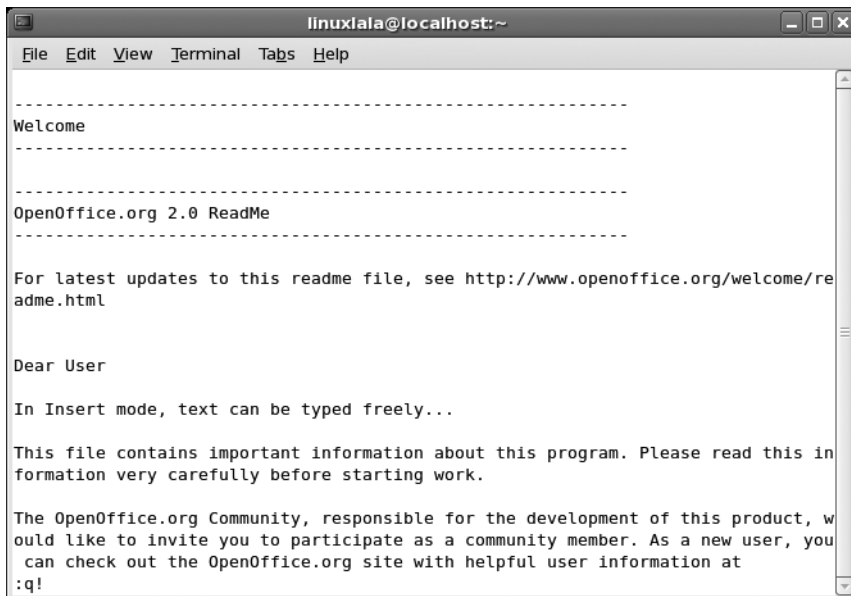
linuxlala@localhost:~

File Edit View Terminal Tabs Help

--------------------------------------------------------------
Welcome
--------------------------------------------------------------

--------------------------------------------------------------
OpenOffice.org 2.0 ReadMe
--------------------------------------------------------------

For latest updates to this readme file, see http://www.openoffice.org/welcome/readme.html

Dear User

In Insert mode, text can be typed freely...

This file contains important information about this program. Please read this information very carefully before starting work.

The OpenOffice.org Community, responsible for the development of this product, would like to invite you to participate as a community member. As a new user, you can check out the OpenOffice.org site with helpful user information at
:q!